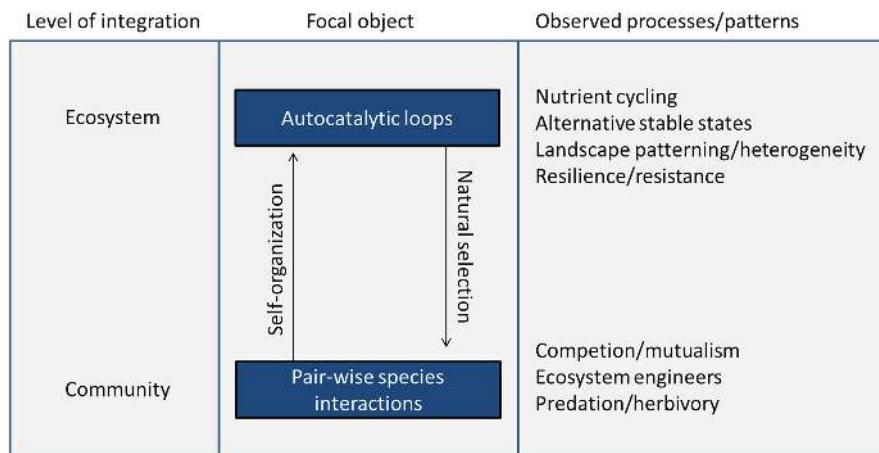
| Level of integration | Focal object | Observed processes/patterns |
|---|---|---|
| Ecosystem | Autocatalytic loops | Nutrient cycling<br>Alternative stable states<br>Landscape patterning/heterogeneity<br>Resilience/resistance |
| Community | Pair-wise species interactions | Competion/mutualism<br>Ecosystem engineers<br>Predation/herbivory |

Self-organization

Natural selection